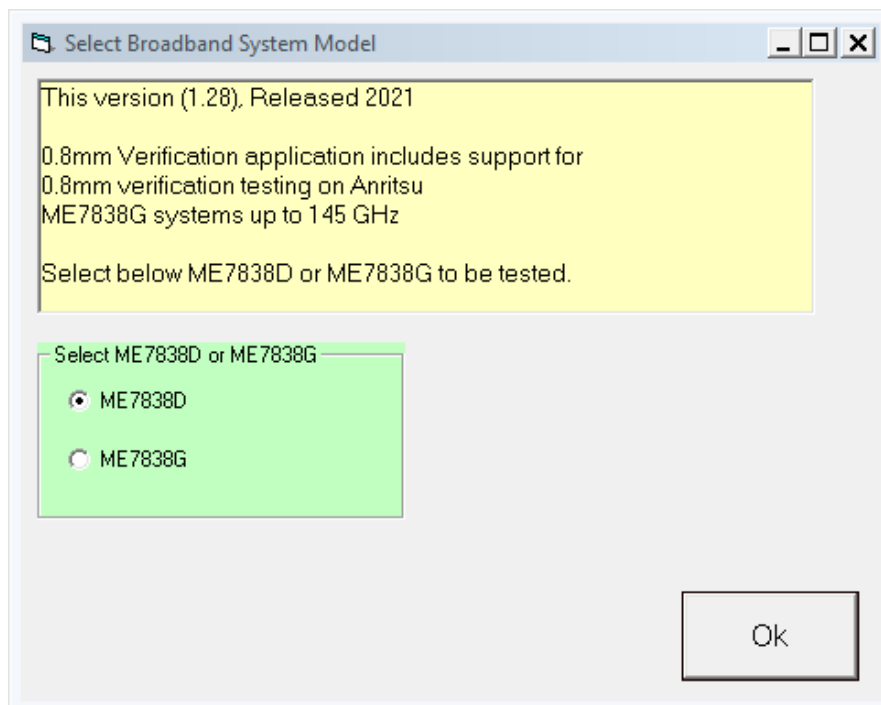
Select Broadband System Model

This version (1.28), Released 2021

0.8mm Verification application includes support for 0.8mm verification testing on Anritsu ME7838G systems up to 145 GHz

Select below ME7838D or ME7838G to be tested.

Select ME7838D or ME7838G

ME7838D

ME7838G

Ok